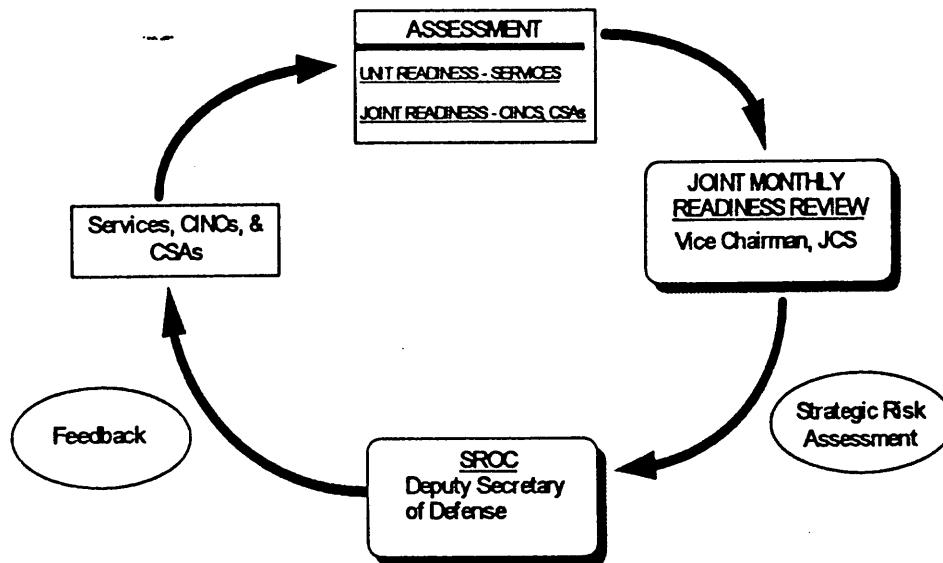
ASSESSMENT

UNIT READINESS - SERVICES

JOINT READINESS - CINCS, CSAs

JOINT MONTHLY READINESS REVIEW

Vice Chairman, JCS

Strategic Risk Assessment

SROC

Deputy Secretary of Defense

Feedback

Services, CINCs, & CSAs